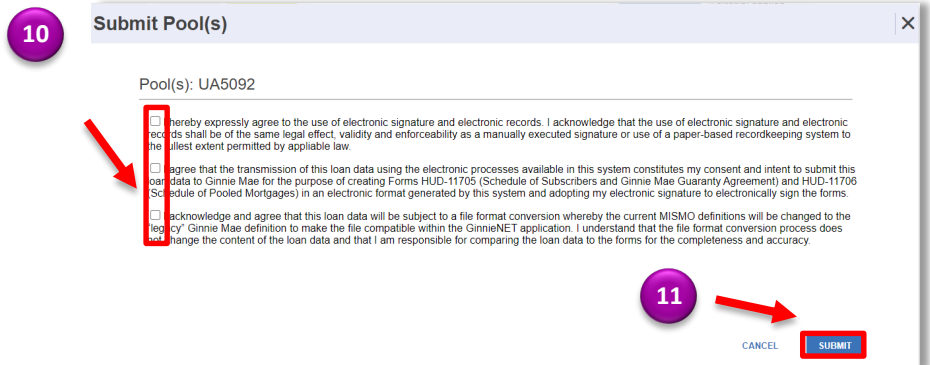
10

Submit Pool(s)

×

Pool(s): UA5092

hereby expressly agree to the use of electronic signature and electronic records. I acknowledge that the use of electronic signature and electronic records shall be of the same legal effect, validity and enforceability as a manually executed signature or use of a paper-based recordkeeping system to the fullest extent permitted by appliable law.

agree that the transmission of this loan data using the electronic processes available in this system constitutes my consent and intent to submit this loan data to Ginnie Mae for the purpose of creating Forms HUD-11705 (Schedule of Subscribers and Ginnie Mae Guaranty Agreement) and HUD-11706 (Schedule of Pooled Mortgages) in an electronic format generated by this system and adopting my electronic signature to electronically sign the forms.

acknowledge and agree that this loan data will be subject to a file format conversion whereby the current MISMO definitions will be changed to the "legacy" Ginnie Mae definition to make the file compatible within the GinnieNET application. I understand that the file format conversion process does not change the content of the loan data and that I am responsible for comparing the loan data to the forms for the completeness and accuracy.

11

CANCEL

SUBMIT